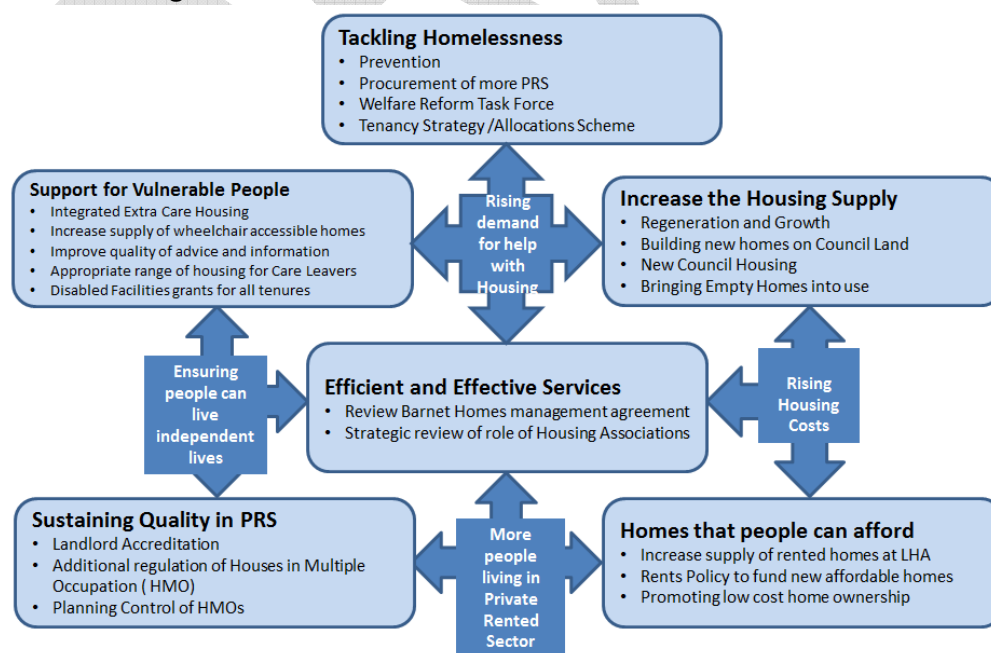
Tackling Homelessness
- Prevention
- Procurement of more PRS
- Welfare Reform Task Force
- Tenancy Strategy /Allocations Scheme

Support for Vulnerable People
- Integrated Extra Care Housing
- Increase supply of wheelchair accessible homes
- Improve quality of advice and information
- Appropriate range of housing for Care Leavers
- Disabled Facilities grants for all tenures

Rising demand for help with Housing

Increase the Housing Supply
- Regeneration and Growth
- Building new homes on Council Land
- New Council Housing
- Bringing Empty Homes into use

Ensuring people can live independent lives

Efficient and Effective Services
- Review Barnet Homes management agreement
- Strategic review of role of Housing Associations

Rising Housing Costs

Sustaining Quality in PRS
- Landlord Accreditation
- Additional regulation of Houses in Multiple Occupation ( HMO)
- Planning Control of HMOs

More people living in Private Rented Sector

Homes that people can afford
- Increase supply of rented homes at LHA
- Rents Policy to fund new affordable homes
- Promoting low cost home ownership